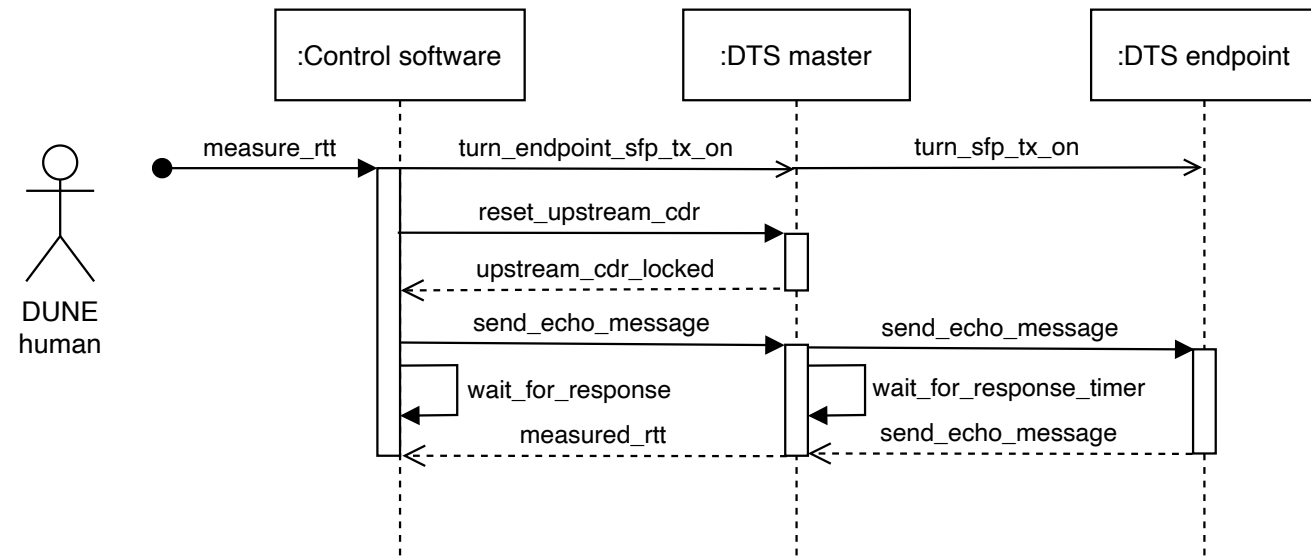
:Control software

:DTS master

:DTS endpoint

DUNE human

measure_rtt

turn_endpoint_sfp_tx_on

turn_sfp_tx_on

reset_upstream_cdr

upstream_cdr_locked

send_echo_message

send_echo_message

wait_for_response

wait_for_response_timer

measured_rtt

send_echo_message